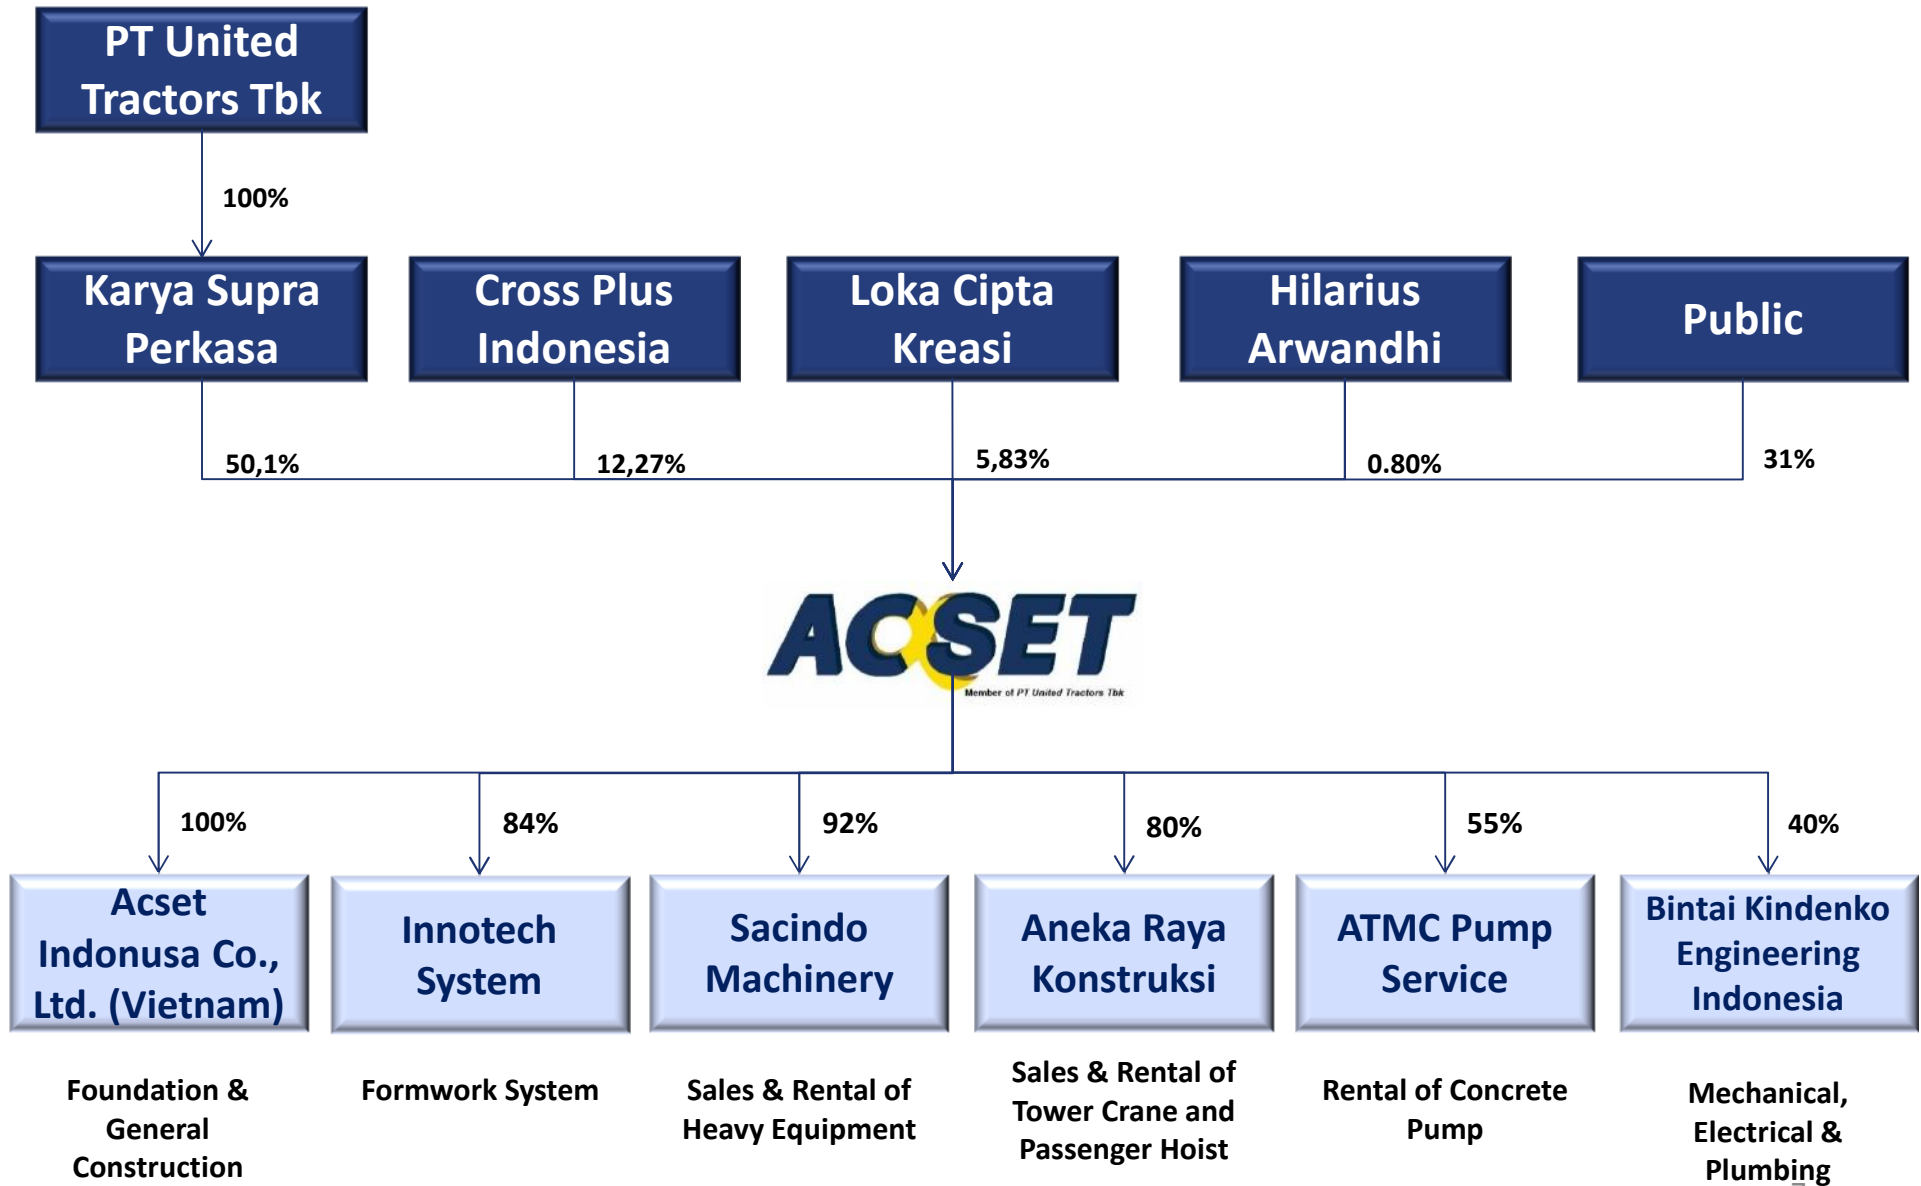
PT United Tractors Tbk

100%

Karya Supra Perkasa

Cross Plus Indonesia

Loka Cipta Kreasi

Hilarius Arwandhi

Public

50,1%

12,27%

5,83%

0.80%

31%

ACSET

Member of PT United Tractors Tbk

100%

84%

92%

80%

55%

40%

Acset Indonusa Co., Ltd. (Vietnam)

Innotech System

Sacindo Machinery

Aneka Raya Konstruksi

ATMC Pump Service

Bintai Kindenko Engineering Indonesia

Foundation & General Construction

Formwork System

Sales & Rental of Heavy Equipment

Sales & Rental of Tower Crane and Passenger Hoist

Rental of Concrete Pump

Mechanical, Electrical & Plumbing